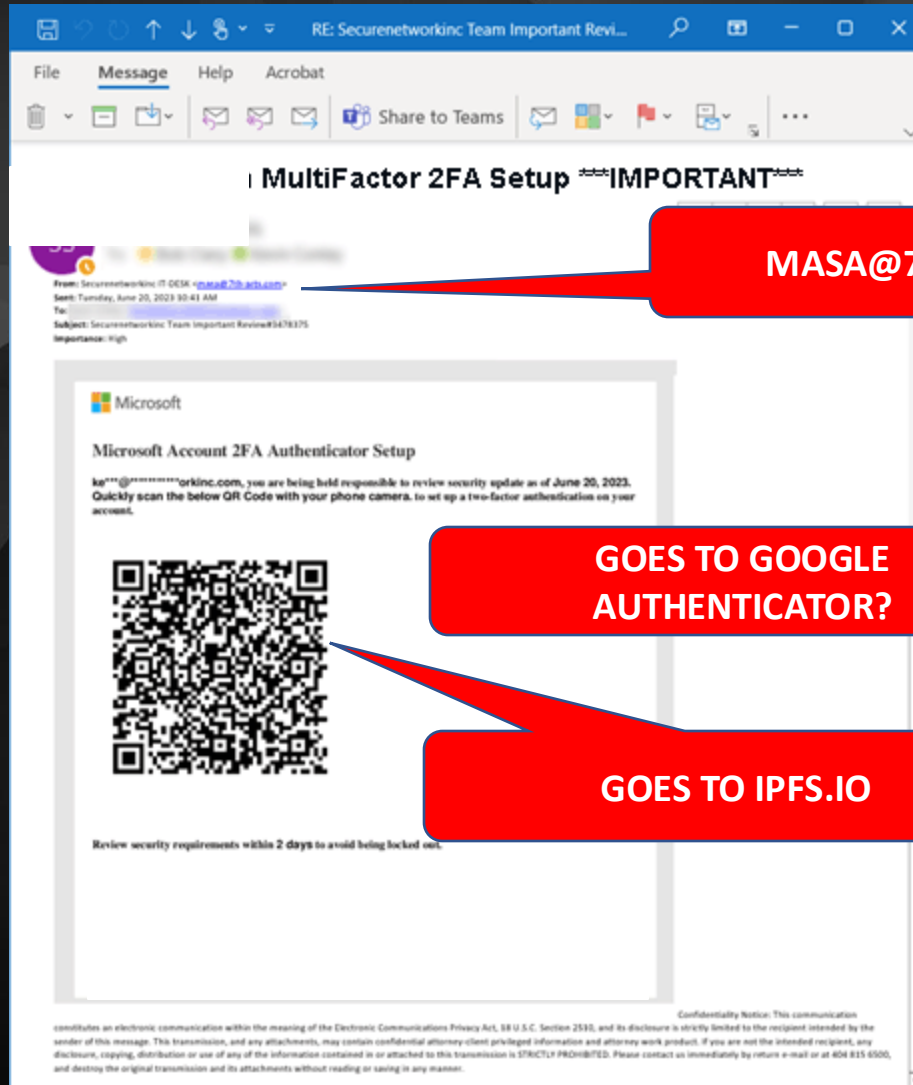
RE: Securenetworkinc Team Important Revi...

File Message Help Acrobat

Share to Teams

MultiFactor 2FA Setup ***IMPORTANT***

MASA@7

From: Securenetworkinc IT-DESK <masa@7th-arts.com>
Sent: Tuesday, June 20, 2023 10:41 AM
To: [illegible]
Subject: Securenetworkinc Team Important Review#3478375
Importance: High

Microsoft

Microsoft Account 2FA Authenticator Setup

ke***@**********orkinc.com, you are being held responsible to review security update as of June 20, 2023. Quickly scan the below QR Code with your phone camera. to set up a two-factor authentication on your account.

GOES TO GOOGLE AUTHENTICATOR?

GOES TO IPFS.IO

Review security requirements within 2 days to avoid being locked out.

Confidentiality Notice: This communication constitutes an electronic communication within the meaning of the Electronic Communications Privacy Act, 18 U.S.C. Section 2510, and its disclosure is strictly limited to the recipient intended by the sender of this message. This transmission, and any attachments, may contain confidential attorney-client privileged information and attorney work product. If you are not the intended recipient, any disclosure, copying, distribution or use of any of the information contained in or attached to this transmission is STRICTLY PROHIBITED. Please contact us immediately by return e-mail or at 404 815 6500, and destroy the original transmission and its attachments without reading or saving in any manner.